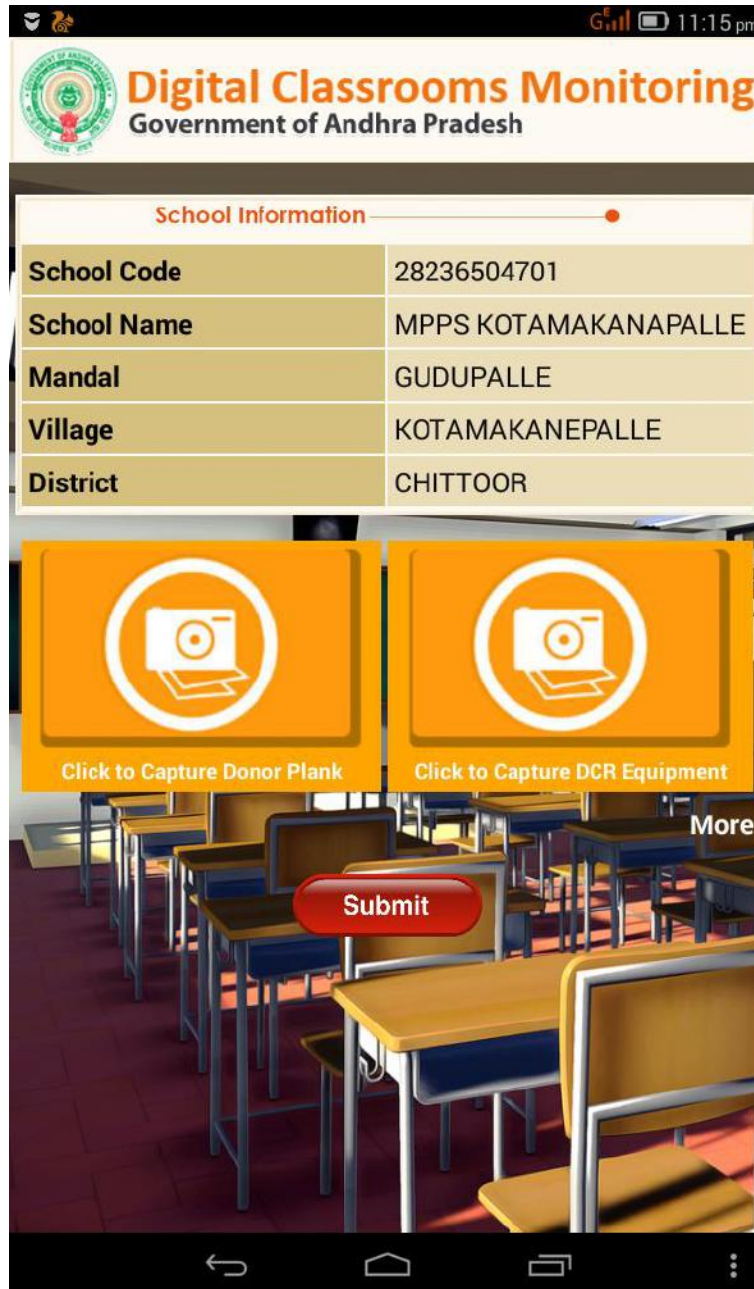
11:15 pm

Digital Classrooms Monitoring
Government of Andhra Pradesh

School Information

| School Code | 28236504701 |
|---|---|
| School Name | MPPS KOTAMAKANAPALLE |
| Mandal | GUDUPALLE |
| Village | KOTAMAKANEPALLE |
| District | CHITTOOR |

Click to Capture Donor Plank

Click to Capture DCR Equipment

More

Submit